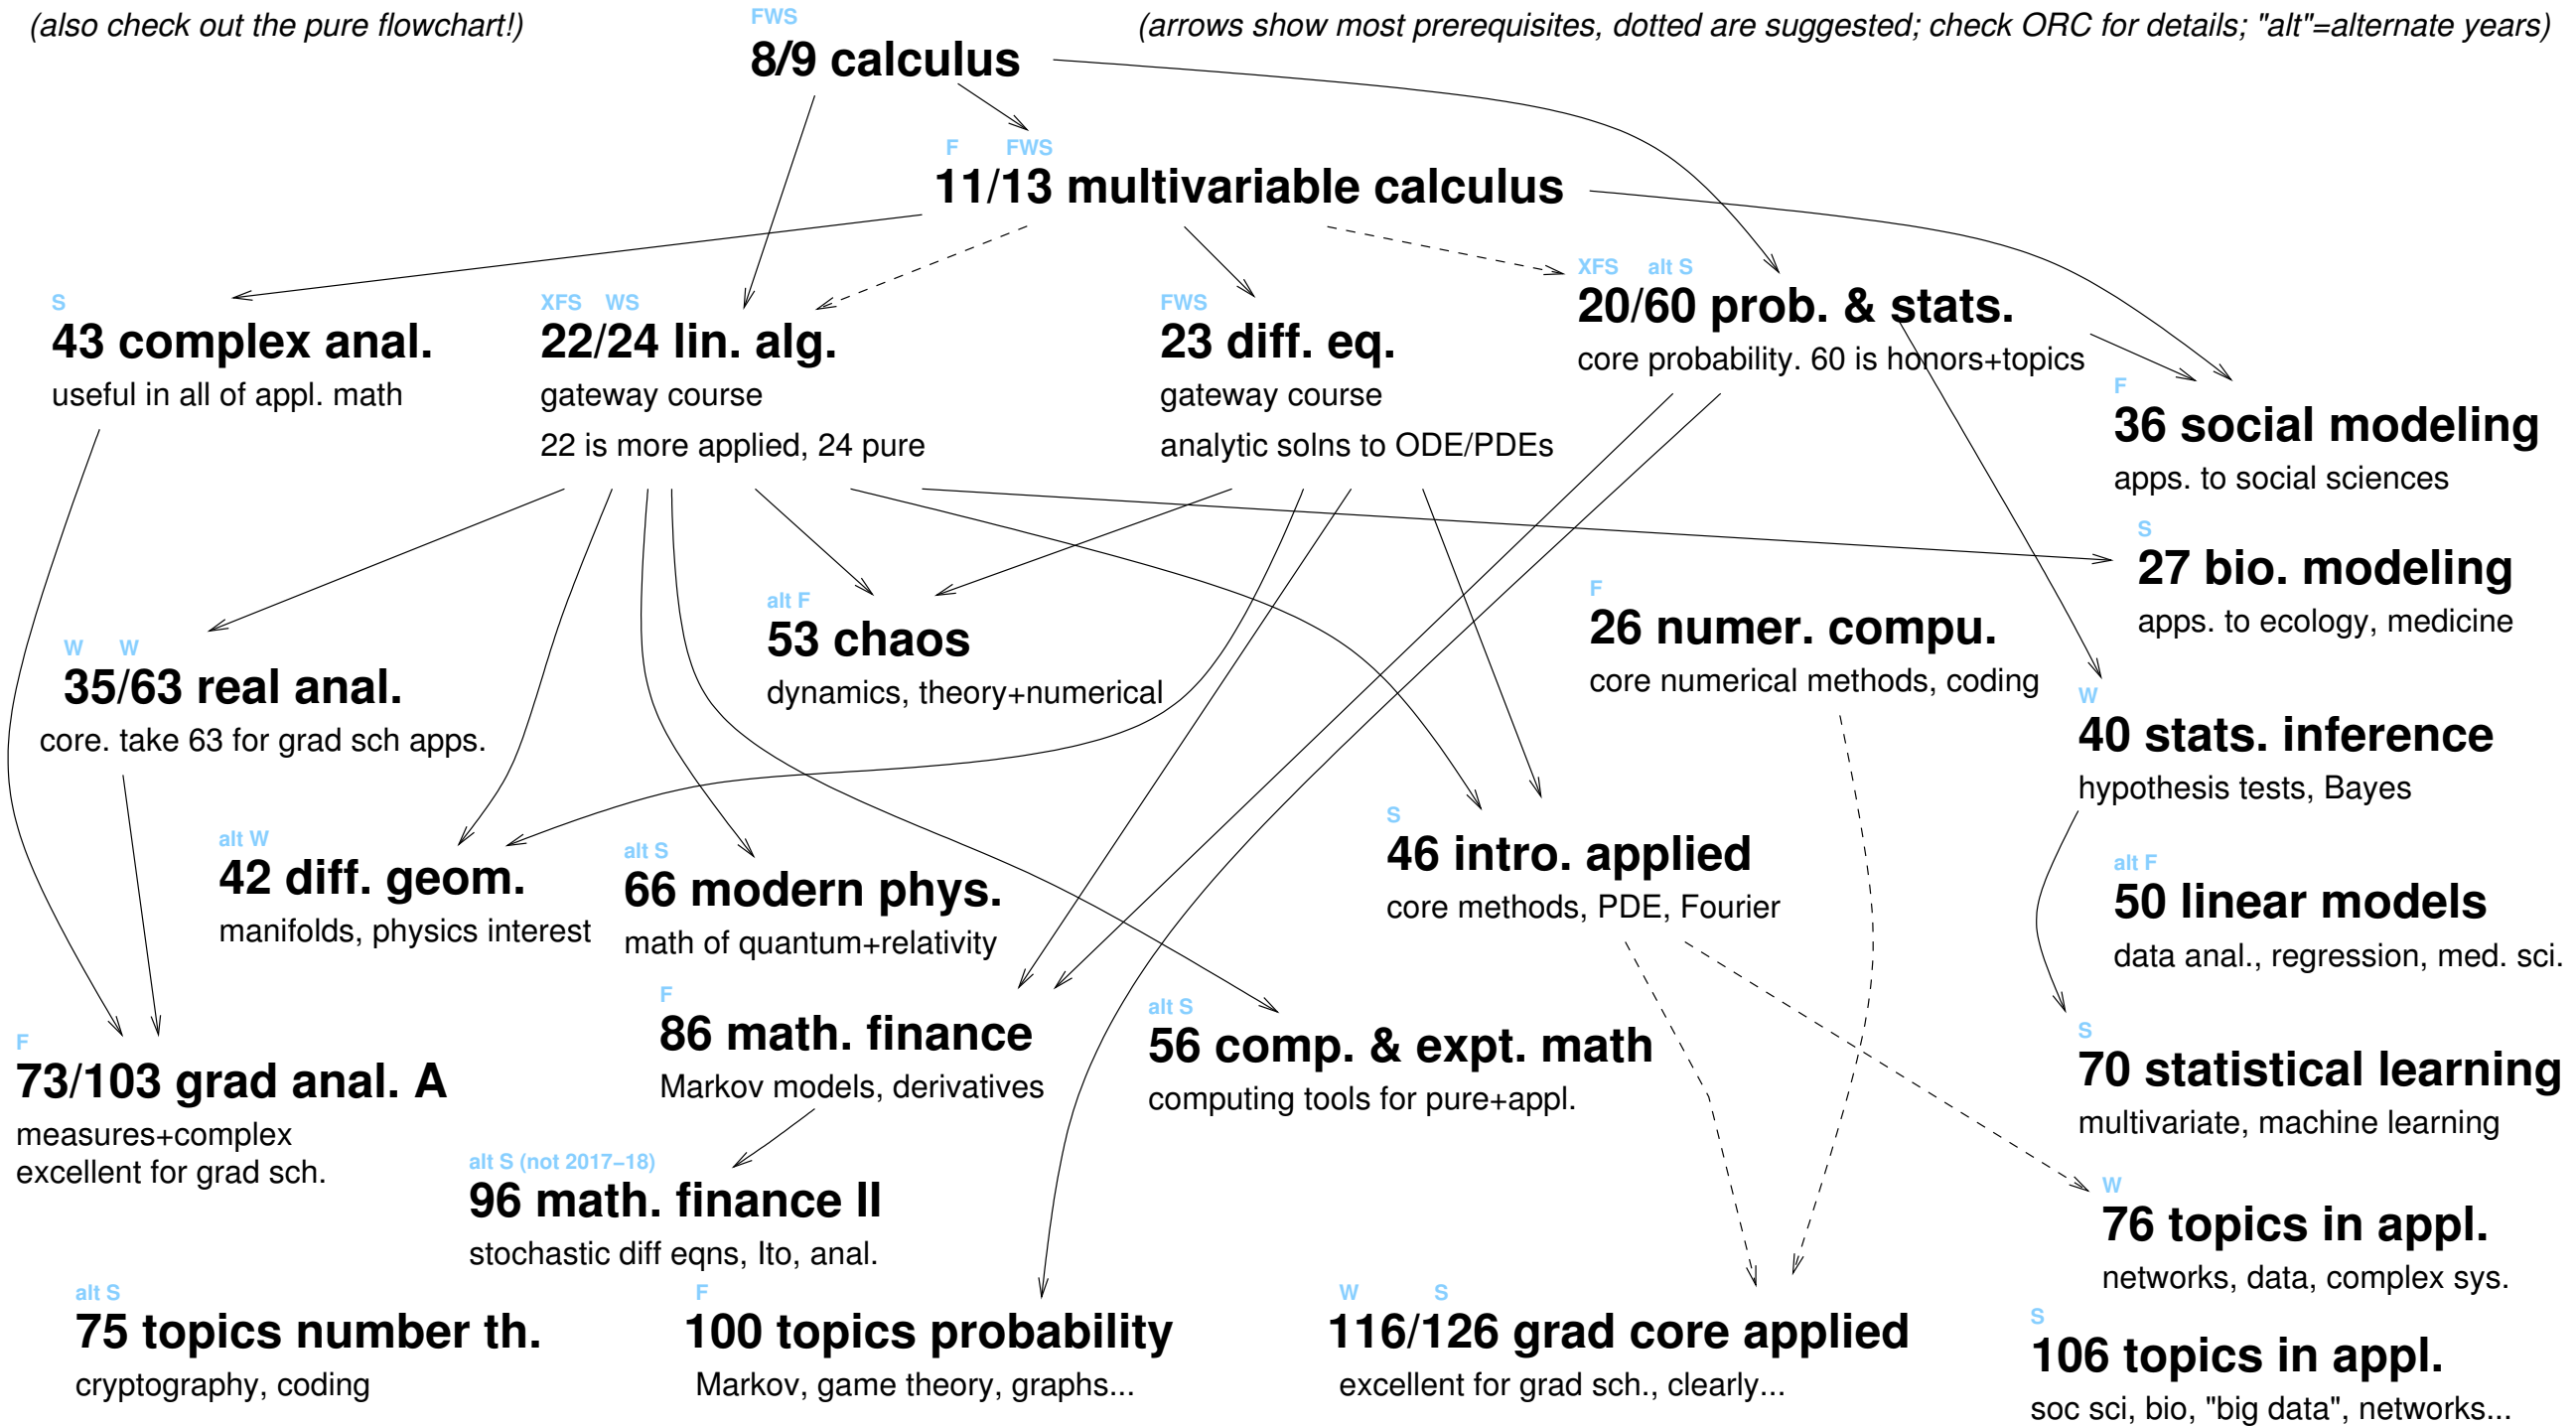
(also check out the pure flowchart!)

FWS
8/9 calculus

(arrows show most prerequisites, dotted are suggested; check ORC for details; "alt"=alternate years)

F FWS
11/13 multivariable calculus

S
43 complex anal.
useful in all of appl. math

XFS WS
22/24 lin. alg.
gateway course
22 is more applied, 24 pure

FWS
23 diff. eq.
gateway course
analytic solns to ODE/PDEs

XFS alt S
20/60 prob. & stats.
core probability. 60 is honors+topics

F
36 social modeling
apps. to social sciences

S
27 bio. modeling
apps. to ecology, medicine

W W
35/63 real anal.
core. take 63 for grad sch apps.

alt F
53 chaos
dynamics, theory+numerical

F
26 numer. compu.
core numerical methods, coding

W
40 stats. inference
hypothesis tests, Bayes

alt W
42 diff. geom.
manifolds, physics interest

alt S
66 modern phys.
math of quantum+relativity

S
46 intro. applied
core methods, PDE, Fourier

alt F
50 linear models
data anal., regression, med. sci.

F
73/103 grad anal. A
measures+complex
excellent for grad sch.

F
86 math. finance
Markov models, derivatives

alt S
56 comp. & expt. math
computing tools for pure+appl.

S
70 statistical learning
multivariate, machine learning

alt S (not 2017–18)
96 math. finance II
stochastic diff eqns, Ito, anal.

W
76 topics in appl.
networks, data, complex sys.

alt S
75 topics number th.
cryptography, coding

F
100 topics probability
Markov, game theory, graphs...

W S
116/126 grad core applied
excellent for grad sch., clearly...

S
106 topics in appl.
soc sci, bio, "big data", networks...